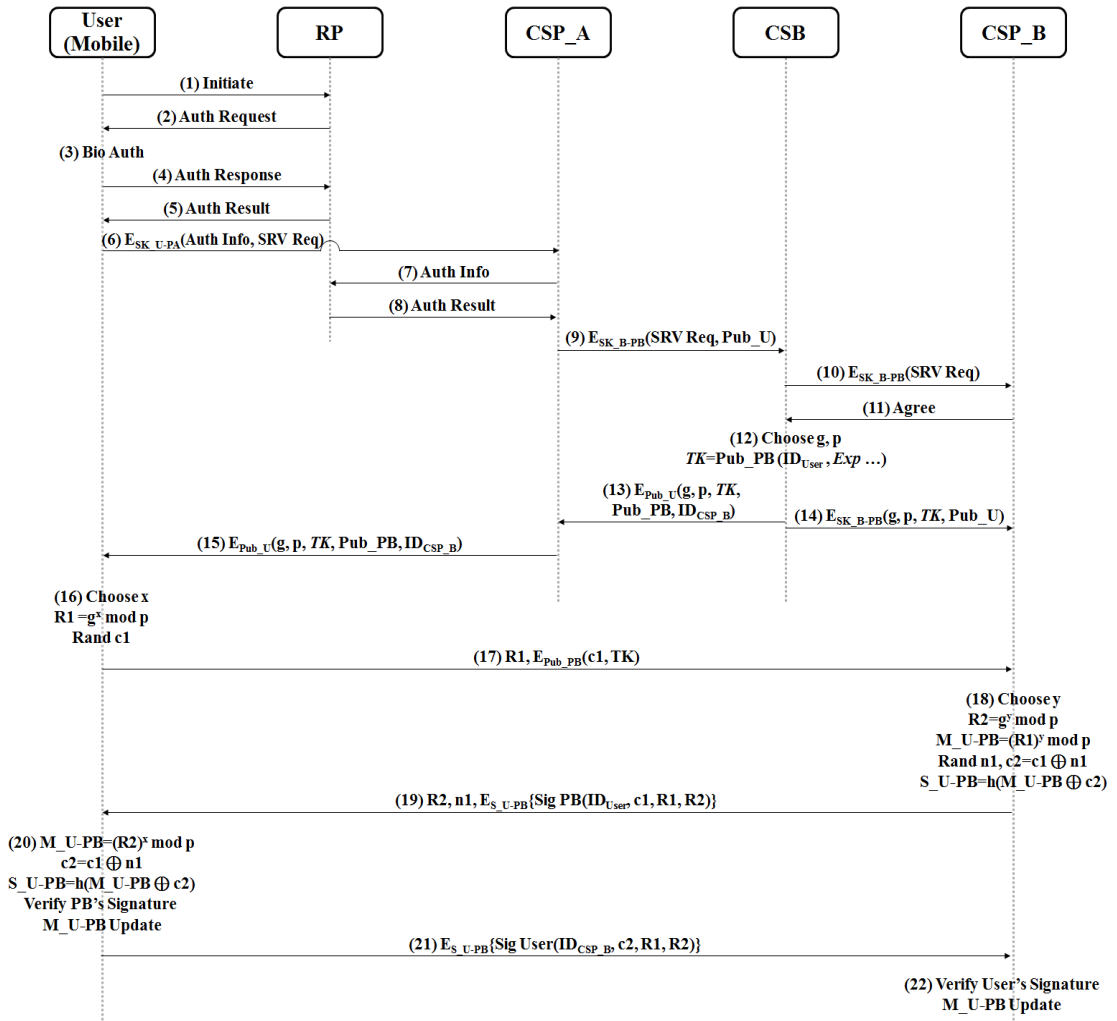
User (Mobile)

RP

CSP_A

CSB

CSP_B

(1) Initiate

(2) Auth Request

(3) Bio Auth

(4) Auth Response

(5) Auth Result

(6) $E_{SK\_U\text{-}PA}$(Auth Info, SRV Req)

(7) Auth Info

(8) Auth Result

(9) $E_{SK\_B\text{-}PB}$(SRV Req, Pub_U)

(10) $E_{SK\_B\text{-}PB}$(SRV Req)

(11) Agree

(12) Choose g, p
*TK*=Pub_PB ($ID_{User}$ , *Exp* …)

(13) $E_{Pub\_U}$(g, p, *TK*, Pub_PB, $ID_{CSP\_B}$)

(14) $E_{SK\_B\text{-}PB}$(g, p, *TK*, Pub_U)

(15) $E_{Pub\_U}$(g, p, *TK*, Pub_PB, $ID_{CSP\_B}$)

(16) Choose x
R1 =$g^x$ mod p
Rand c1

(17) R1, $E_{Pub\_PB}$(c1, TK)

(18) Choose y
R2=$g^y$ mod p
M_U-PB=$(R1)^y$ mod p
Rand n1, c2=c1 $\oplus$ n1
S_U-PB=h(M_U-PB $\oplus$ c2)

(19) R2, n1, $E_{S\_U\text{-}PB}${Sig PB($ID_{User}$, c1, R1, R2)}

(20) M_U-PB=$(R2)^x$ mod p
c2=c1 $\oplus$ n1
S_U-PB=h(M_U-PB $\oplus$ c2)
Verify PB's Signature
M_U-PB Update

(21) $E_{S\_U\text{-}PB}${Sig User($ID_{CSP\_B}$, c2, R1, R2)}

(22) Verify User's Signature
M_U-PB Update